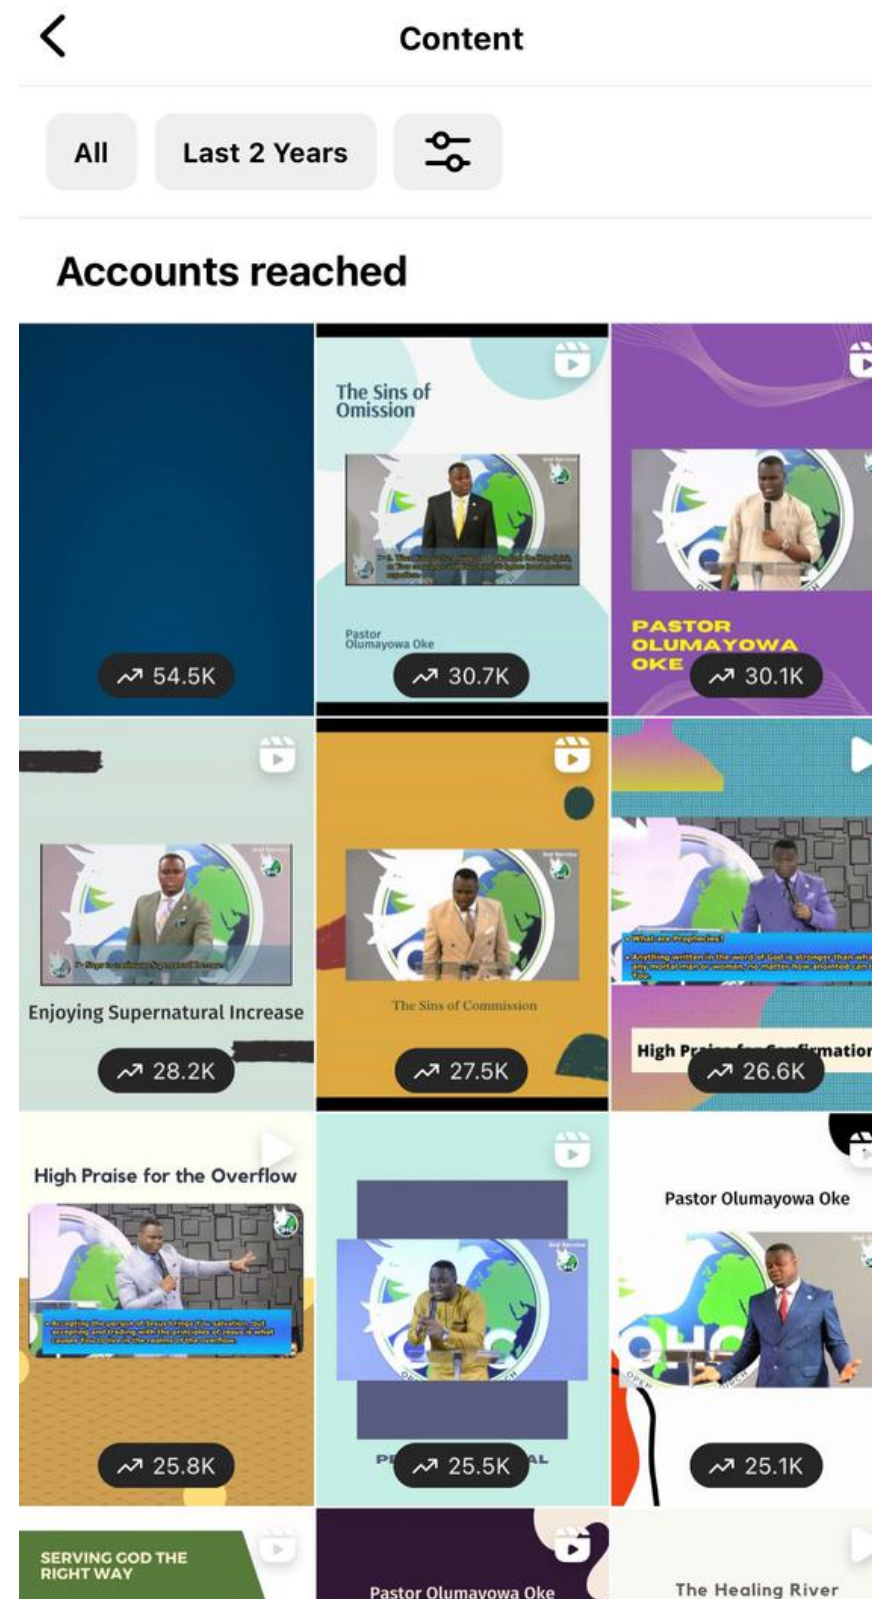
Content

All
Last 2 Years

Accounts reached

54.5K

The Sins of Omission

Pastor Olumayowa Oke

30.7K

PASTOR OLUMAYOWA OKE

30.1K

Enjoying Supernatural Increase

28.2K

The Sins of Commission

27.5K

What are Prophecies?

Anything written in the word of God is stronger than what any mortal man or woman, no matter how anointed can tell you

High Pr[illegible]mation

26.6K

High Praise for the Overflow

Accepting the person of Jesus brings You salvation, but accepting and trading with the principles of Jesus is what causes You to live in the realms of the overflow

25.8K

P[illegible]AL

25.5K

Pastor Olumayowa Oke

25.1K

SERVING GOD THE RIGHT WAY

Pastor Olumayowa Oke

The Healing River